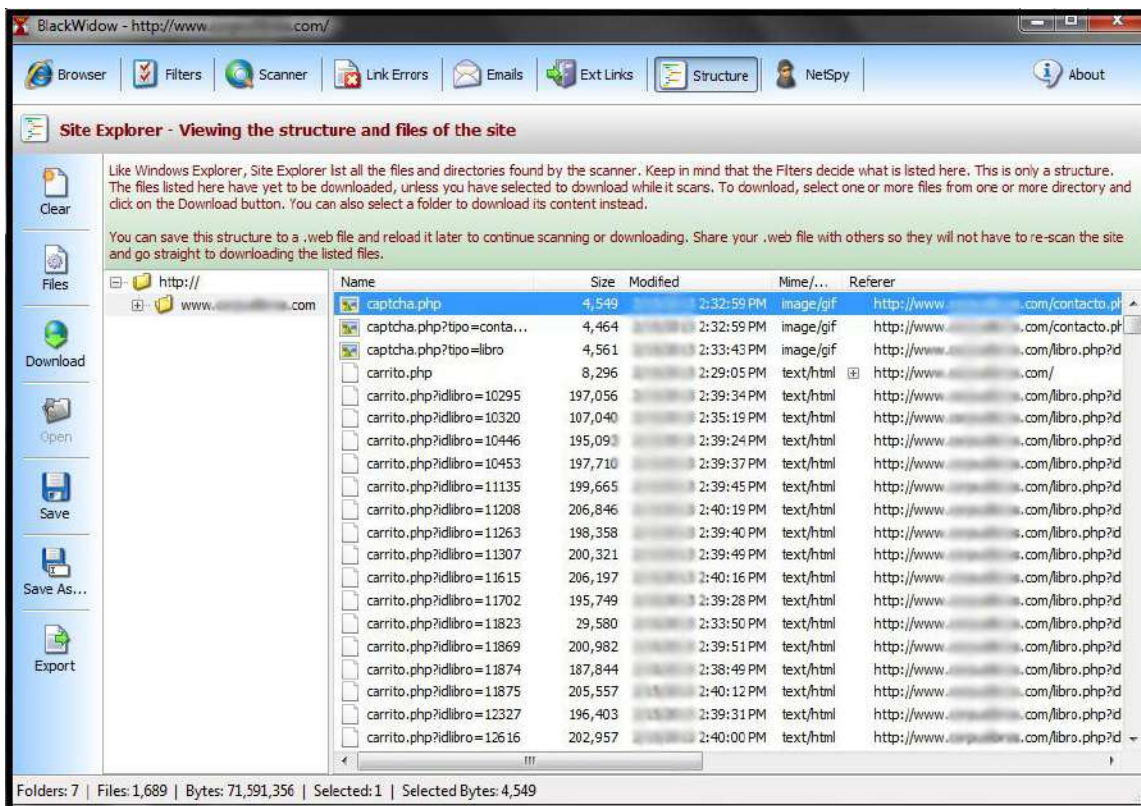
BlackWidow - http://www.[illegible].com/

Browser | Filters | Scanner | Link Errors | Emails | Ext Links | Structure | NetSpy | About

Site Explorer - Viewing the structure and files of the site

Clear

Files

Download

Open

Save

Save As...

Export

Like Windows Explorer, Site Explorer lst all the files and directories found by the scanner. Keep in mind that the Filters decide what is listed here. This is only a structure. The files listed here have yet to be downloaded, unless you have selected to download while it scans. To download, select one or more files from one or more directory and click on the Download button. You can also select a folder to download its content instead.

You can save this structure to a .web file and reload it later to continue scanning or downloading. Share your .web file with others so they will not have to re-scan the site and go straight to downloading the listed files.

http://
www.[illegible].com

| Name | Size | Modified | Mime/... | Referer |
|---|---|---|---|---|
| captcha.php | 4,549 | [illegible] 2:32:59 PM | image/gif | http://www.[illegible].com/contacto.ph |
| captcha.php?tipo=conta... | 4,464 | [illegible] 2:32:59 PM | image/gif | http://www.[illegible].com/contacto.ph |
| captcha.php?tipo=libro | 4,561 | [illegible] 2:33:43 PM | image/gif | http://www.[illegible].com/libro.php?d |
| carrito.php | 8,296 | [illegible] 2:29:05 PM | text/html | http://www.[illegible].com/ |
| carrito.php?idlibro=10295 | 197,056 | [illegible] 2:39:34 PM | text/html | http://www.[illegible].com/libro.php?d |
| carrito.php?idlibro=10320 | 107,040 | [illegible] 2:35:19 PM | text/html | http://www.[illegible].com/libro.php?d |
| carrito.php?idlibro=10446 | 195,09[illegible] | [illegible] 2:39:24 PM | text/html | http://www.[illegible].com/libro.php?d |
| carrito.php?idlibro=10453 | 197,710 | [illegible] 2:39:37 PM | text/html | http://www.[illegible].com/libro.php?d |
| carrito.php?idlibro=11135 | 199,665 | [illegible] 2:39:45 PM | text/html | http://www.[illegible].com/libro.php?d |
| carrito.php?idlibro=11208 | 206,846 | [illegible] 2:40:19 PM | text/html | http://www.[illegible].com/libro.php?d |
| carrito.php?idlibro=11263 | 198,358 | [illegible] 2:39:40 PM | text/html | http://www.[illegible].com/libro.php?d |
| carrito.php?idlibro=11307 | 200,321 | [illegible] 2:39:49 PM | text/html | http://www.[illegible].com/libro.php?d |
| carrito.php?idlibro=11615 | 206,197 | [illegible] 2:40:16 PM | text/html | http://www.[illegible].com/libro.php?d |
| carrito.php?idlibro=11702 | 195,749 | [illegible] 2:39:28 PM | text/html | http://www.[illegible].com/libro.php?d |
| carrito.php?idlibro=11823 | 29,580 | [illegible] 2:33:50 PM | text/html | http://www.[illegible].com/libro.php?d |
| carrito.php?idlibro=11869 | 200,982 | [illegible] 2:39:51 PM | text/html | http://www.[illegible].com/libro.php?d |
| carrito.php?idlibro=11874 | 187,844 | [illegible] 2:38:49 PM | text/html | http://www.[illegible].com/libro.php?d |
| carrito.php?idlibro=11875 | 205,557 | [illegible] 2:40:12 PM | text/html | http://www.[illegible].com/libro.php?d |
| carrito.php?idlibro=12327 | 196,403 | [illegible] 2:39:31 PM | text/html | http://www.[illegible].com/libro.php?d |
| carrito.php?idlibro=12616 | 202,957 | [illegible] 2:40:00 PM | text/html | http://www.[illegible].com/libro.php?d |

Folders: 7 | Files: 1,689 | Bytes: 71,591,356 | Selected: 1 | Selected Bytes: 4,549